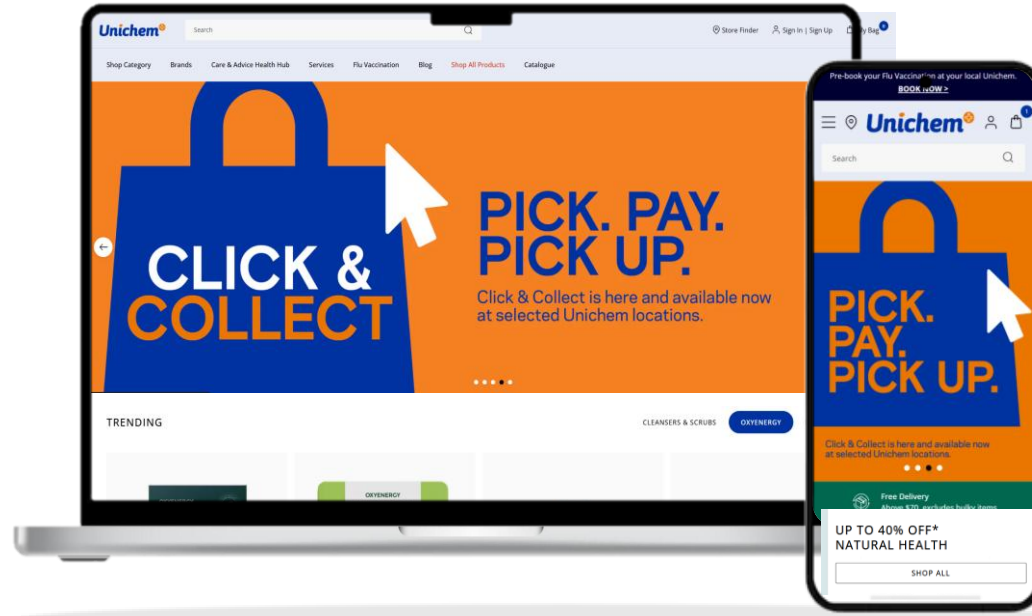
Unichem

Search

Store Finder Sign In | Sign Up My Bag 0

Shop Category Brands Care & Advice Health Hub Services Flu Vaccination Blog Shop All Products Catalogue

CLICK & COLLECT

PICK. PAY. PICK UP.

Click & Collect is here and available now at selected Unichem locations.

TRENDING

CLEANSERS & SCRUBS OXYENERGY

OXYENERGY

Pre-book your Flu Vaccination at your local Unichem.
BOOK NOW >

Unichem

Search

PICK. PAY. PICK UP.

Click & Collect is here and available now at selected Unichem locations.

Free Delivery
Above $70, excludes bulky items

UP TO 40% OFF*
NATURAL HEALTH

SHOP ALL